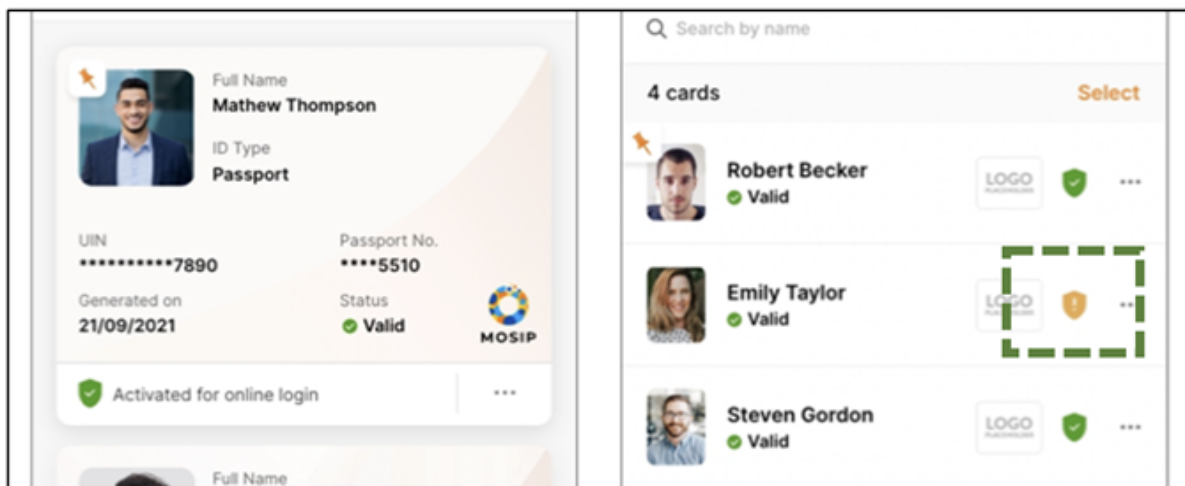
Full Name
Mathew Thompson

ID Type
Passport

UIN
***********7890

Passport No.
****5510

Generated on
21/09/2021

Status
Valid

MOSIP

Activated for online login

...

Full Name

Search by name

4 cards

Select

Robert Becker
Valid

LOGO

...

Emily Taylor
Valid

LOGO

...

Steven Gordon
Valid

LOGO

...